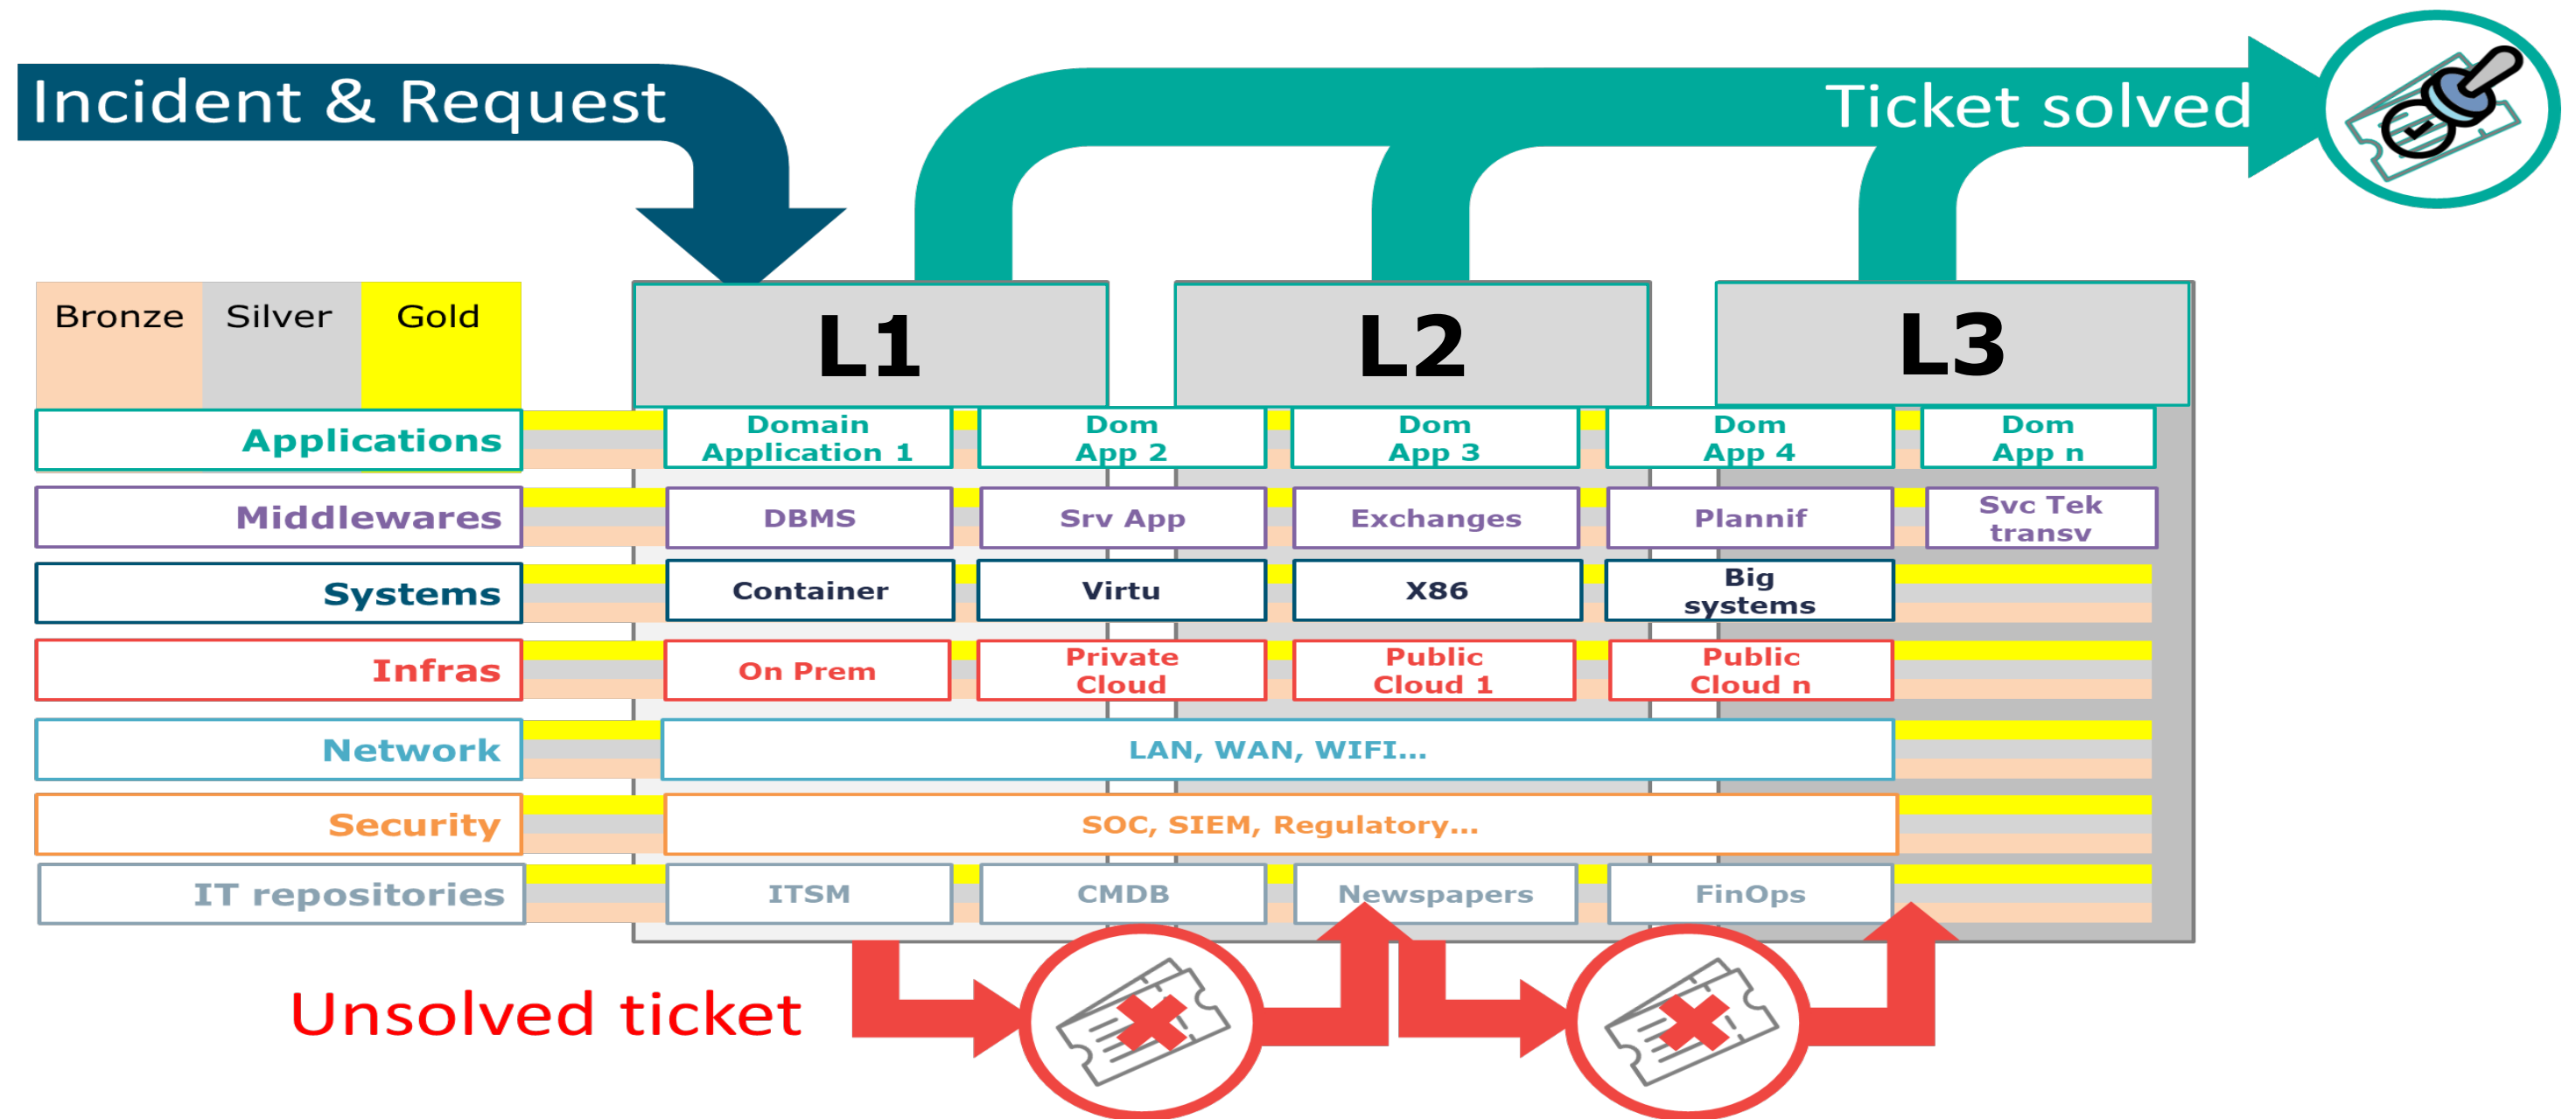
Incident & Request

Ticket solved

Bronze Silver Gold

L1

L2

L3

Applications

Domain Application 1

Dom App 2

Dom App 3

Dom App 4

Dom App n

Middlewares

DBMS

Srv App

Exchanges

Plannif

Svc Tek transv

Systems

Container

Virtu

X86

Big systems

Infras

On Prem

Private Cloud

Public Cloud 1

Public Cloud n

Network

LAN, WAN, WIFI…

Security

SOC, SIEM, Regulatory…

IT repositories

ITSM

CMDB

Newspapers

FinOps

Unsolved ticket